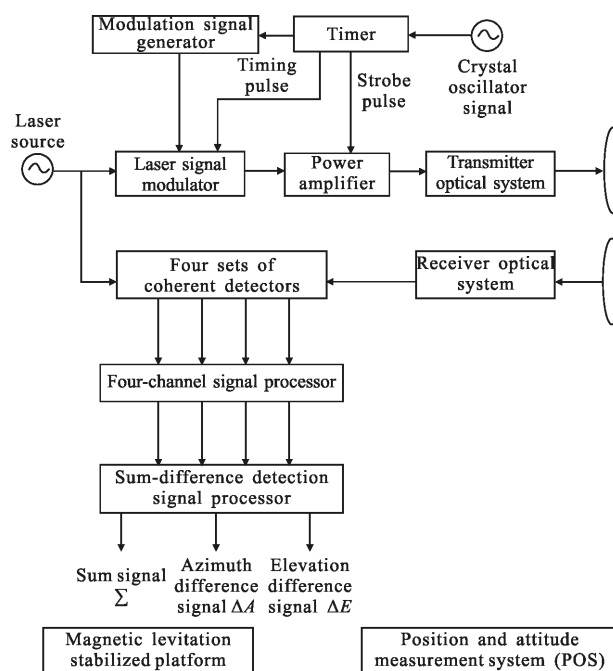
Modulation signal generator

Timer

Crystal oscillator signal

Timing pulse

Strobe pulse

Laser source

Laser signal modulator

Power amplifier

Transmitter optical system

Four sets of coherent detectors

Receiver optical system

Four-channel signal processor

Sum-difference detection signal processor

Sum signal $\Sigma$

Azimuth difference signal $\Delta A$

Elevation difference signal $\Delta E$

Magnetic levitation stabilized platform

Position and attitude measurement system (POS)